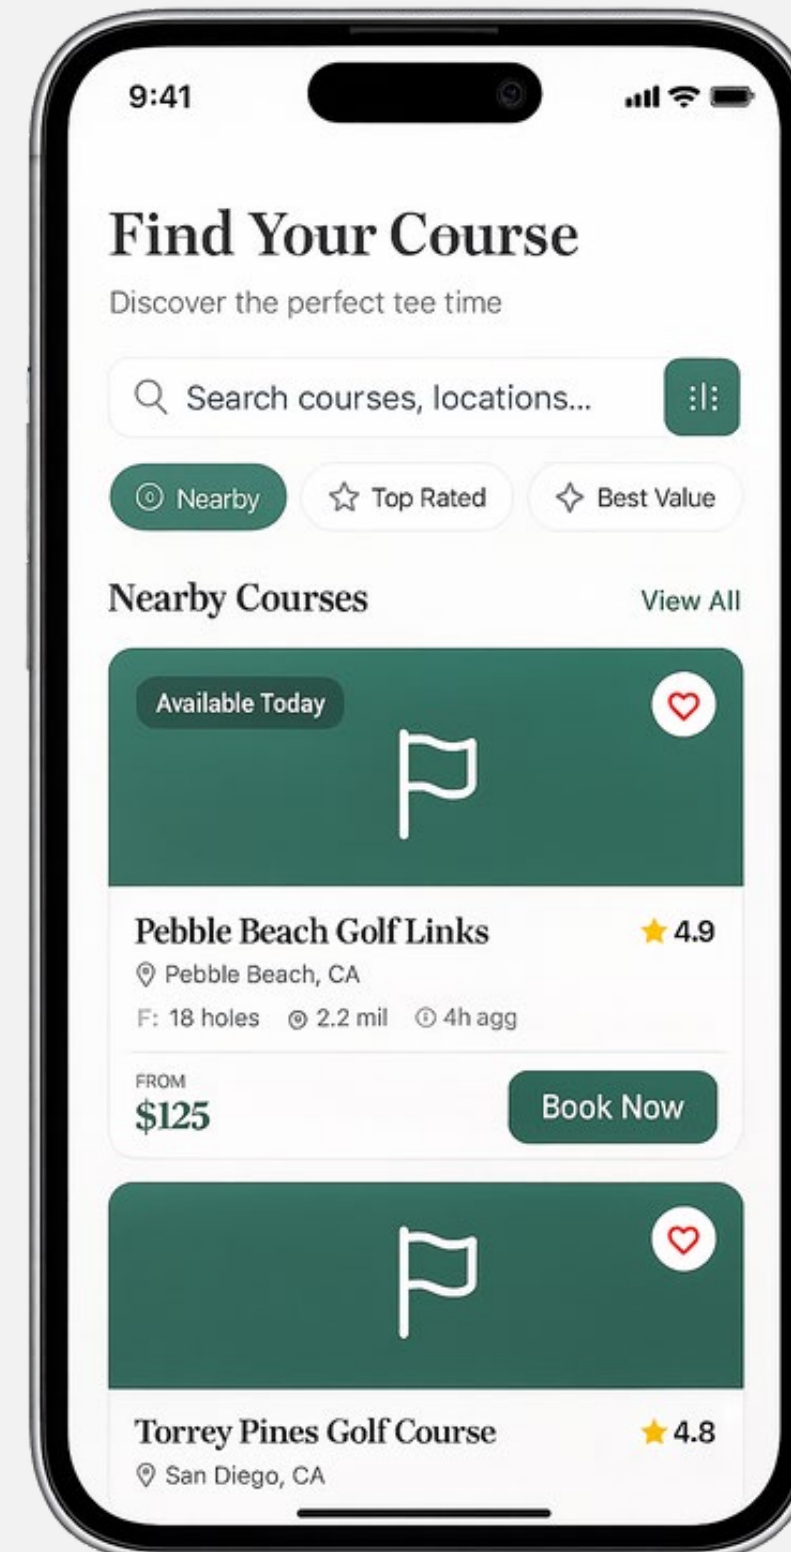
9:41

Find Your Course

Discover the perfect tee time

Search courses, locations...

Nearby

Top Rated

Best Value

Nearby Courses

View All

Available Today

Pebble Beach Golf Links

4.9

Pebble Beach, CA

F: 18 holes 2.2 mil 4h agg

FROM

$125

Book Now

Torrey Pines Golf Course

4.8

San Diego, CA